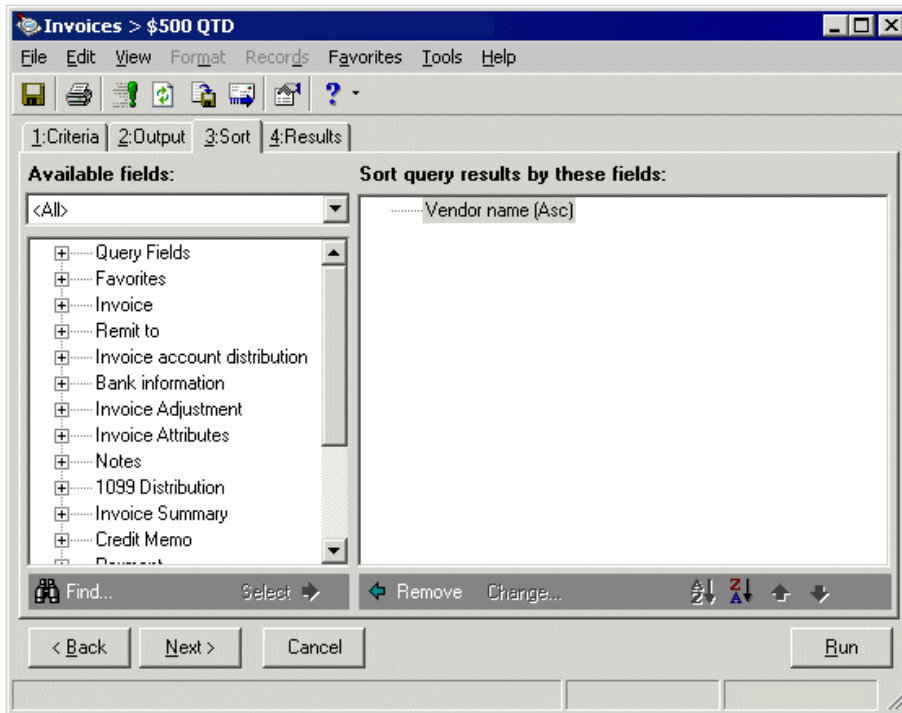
Invoices > $500 QTD

File Edit View Format Records Favorites Tools Help

1:Criteria 2:Output 3:Sort 4:Results

Available fields:

<All>

Query Fields
Favorites
Invoice
Remit to
Invoice account distribution
Bank information
Invoice Adjustment
Invoice Attributes
Notes
1099 Distribution
Invoice Summary
Credit Memo
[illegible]

Find... Select

Sort query results by these fields:

Vendor name (Asc)

Remove Change...

< Back Next > Cancel Run